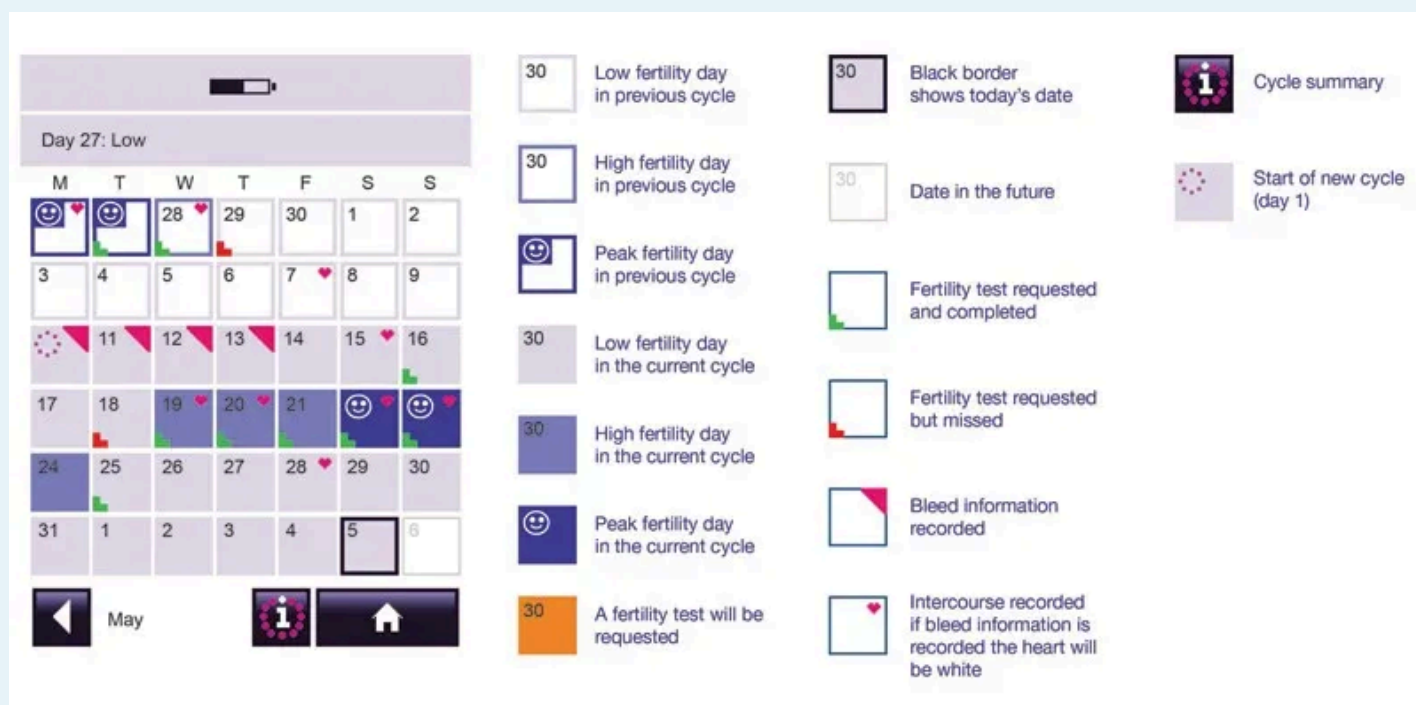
Day 27: Low

| M | T | W | T | F | S | S |
|---|---|---|---|---|---|---|
| | | 28 | 29 | 30 | 1 | 2 |
| 3 | 4 | 5 | 6 | 7 | 8 | 9 |
| | 11 | 12 | 13 | 14 | 15 | 16 |
| 17 | 18 | 19 | 20 | 21 | | |
| 24 | 25 | 26 | 27 | 28 | 29 | 30 |
| 31 | 1 | 2 | 3 | 4 | 5 | 6 |

May

30 Low fertility day in previous cycle

30 High fertility day in previous cycle

Peak fertility day in previous cycle

30 Low fertility day in the current cycle

30 High fertility day in the current cycle

Peak fertility day in the current cycle

30 A fertility test will be requested

30 Black border shows today's date

30 Date in the future

Fertility test requested and completed

Fertility test requested but missed

Bleed information recorded

Intercourse recorded if bleed information is recorded the heart will be white

Cycle summary

Start of new cycle (day 1)